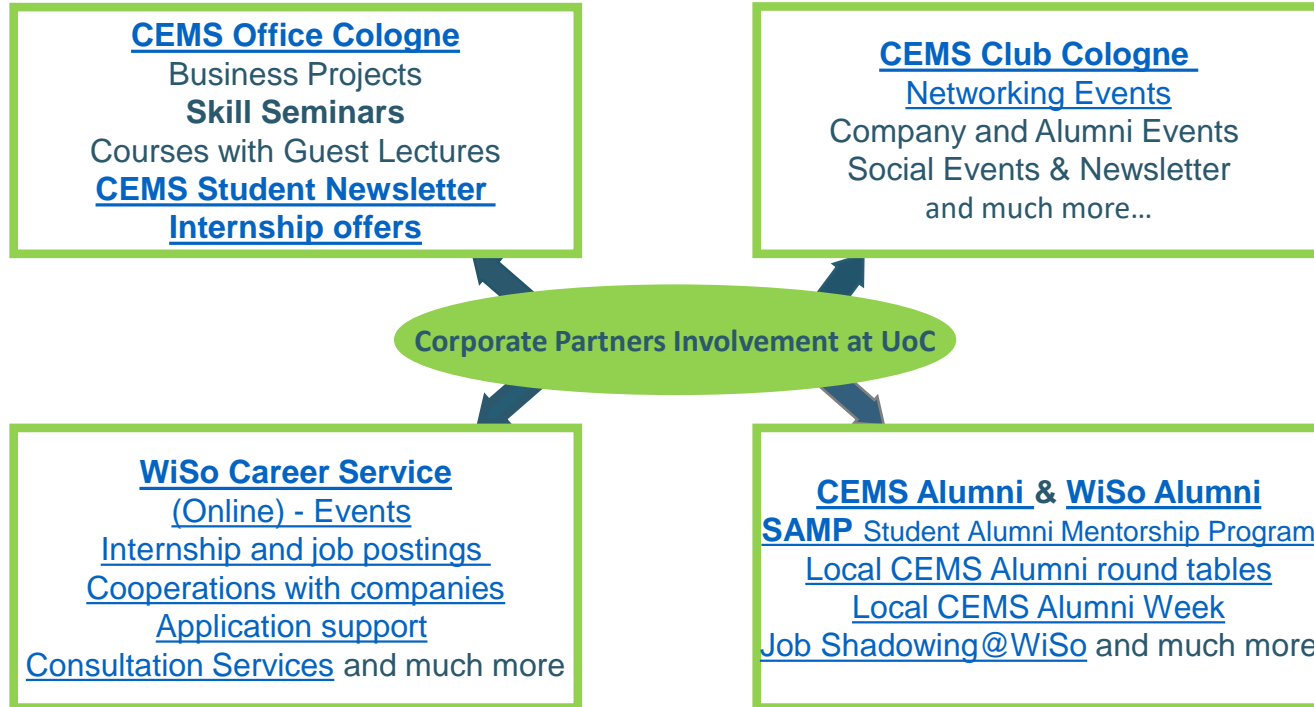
CEMS Office Cologne
Business Projects
Skill Seminars
Courses with Guest Lectures
CEMS Student Newsletter
Internship offers

CEMS Club Cologne
Networking Events
Company and Alumni Events
Social Events & Newsletter
and much more…

Corporate Partners Involvement at UoC

WiSo Career Service
(Online) - Events
Internship and job postings
Cooperations with companies
Application support
Consultation Services and much more

CEMS Alumni & WiSo Alumni
SAMP Student Alumni Mentorship Program
Local CEMS Alumni round tables
Local CEMS Alumni Week
Job Shadowing@WiSo and much more